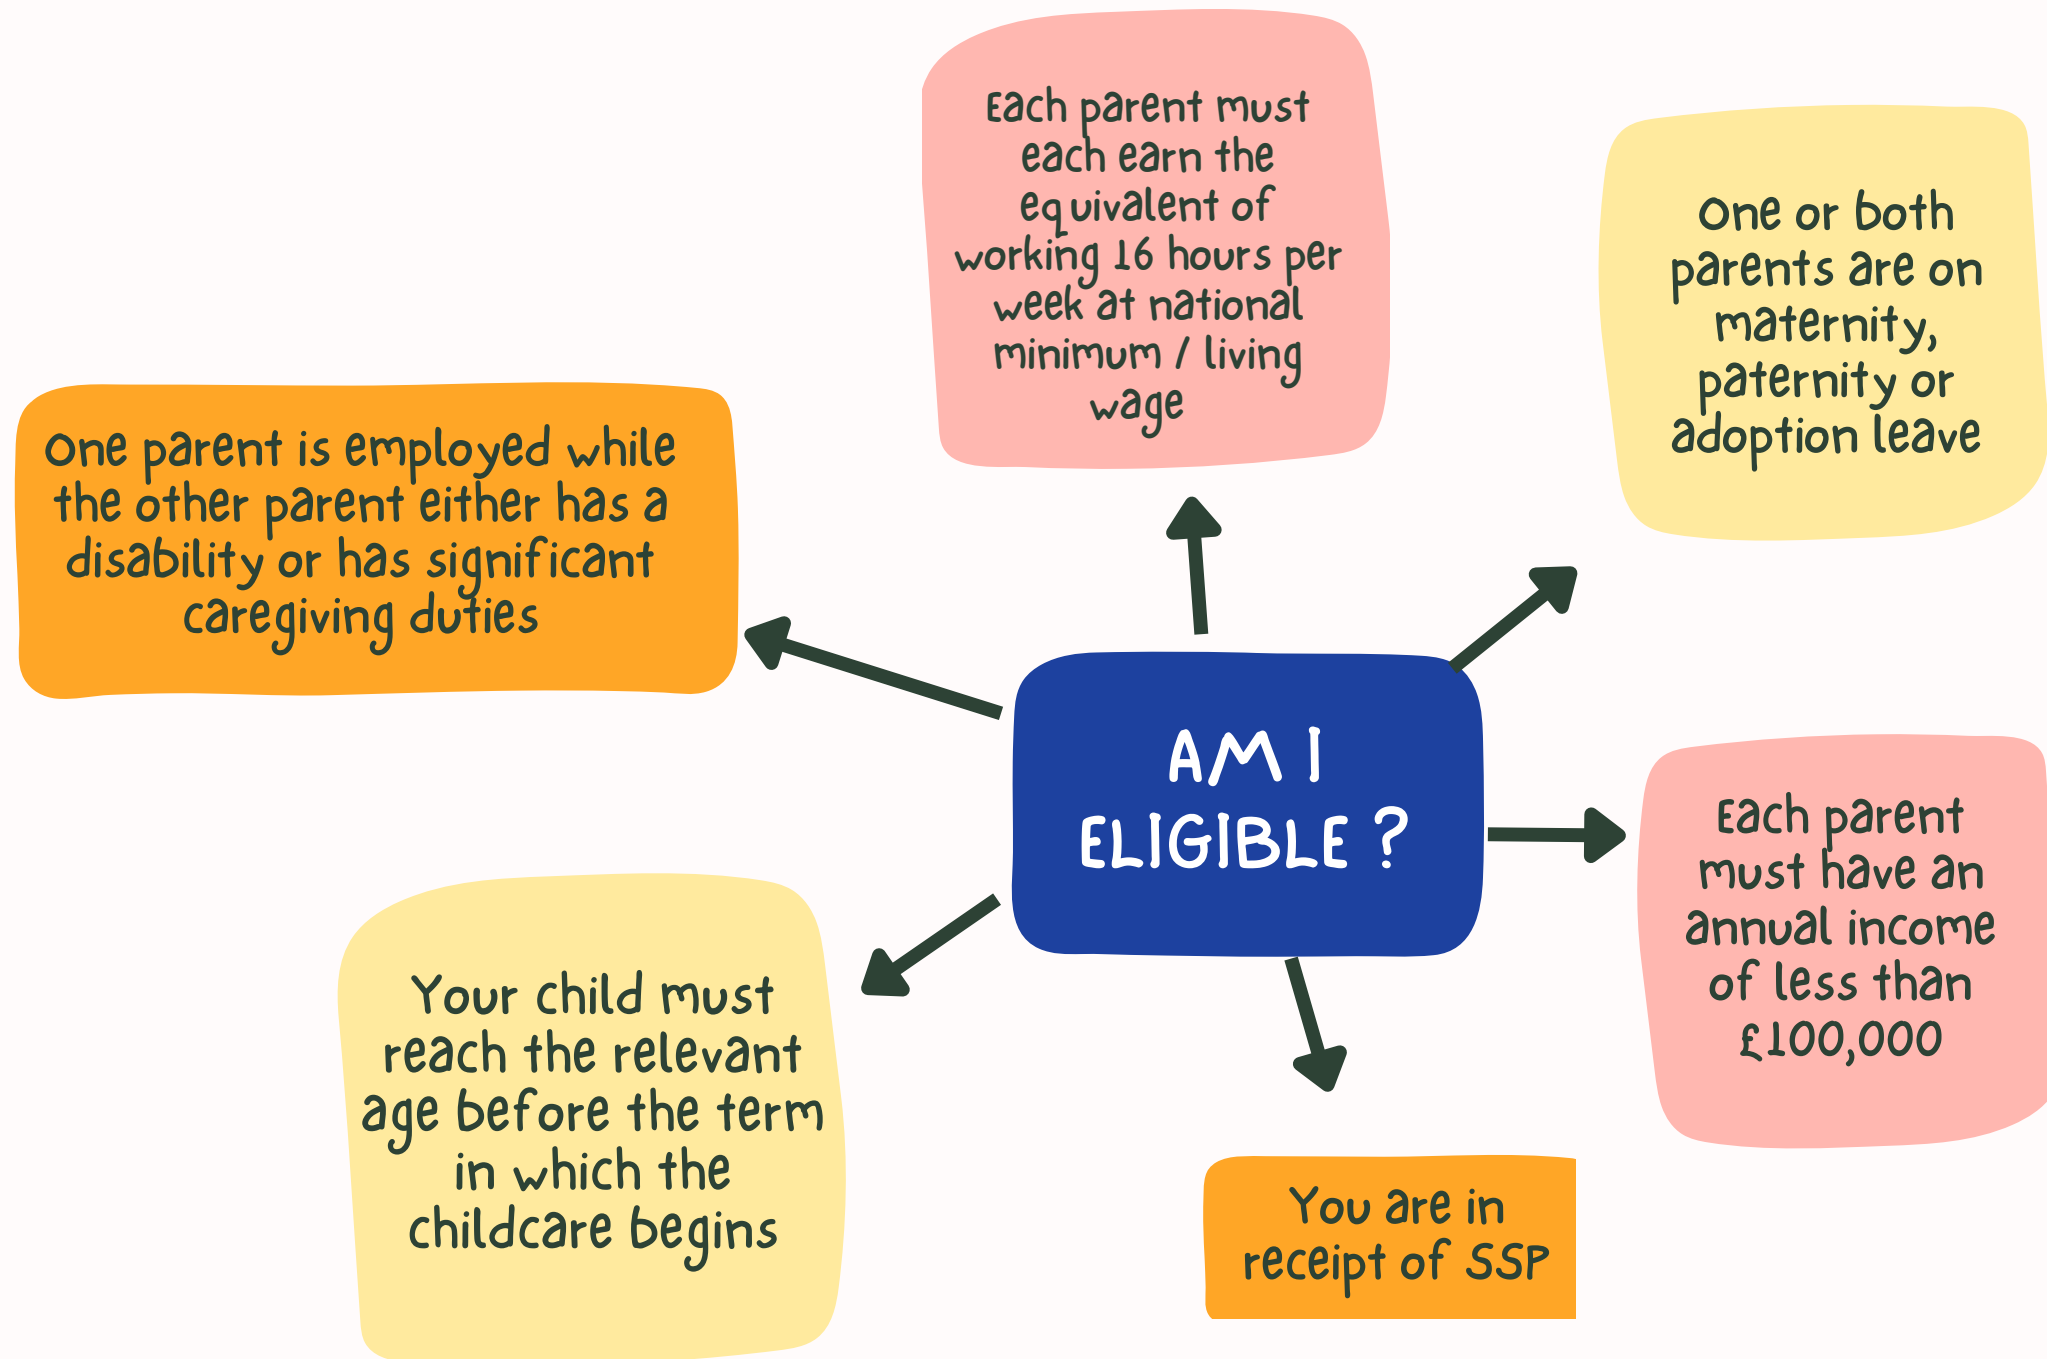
AM I ELIGIBLE ?

Each parent must each earn the equivalent of working 16 hours per week at national minimum / living wage

One or both parents are on maternity, paternity or adoption leave

One parent is employed while the other parent either has a disability or has significant caregiving duties

Each parent must have an annual income of less than £100,000

Your child must reach the relevant age before the term in which the childcare begins

You are in receipt of SSP